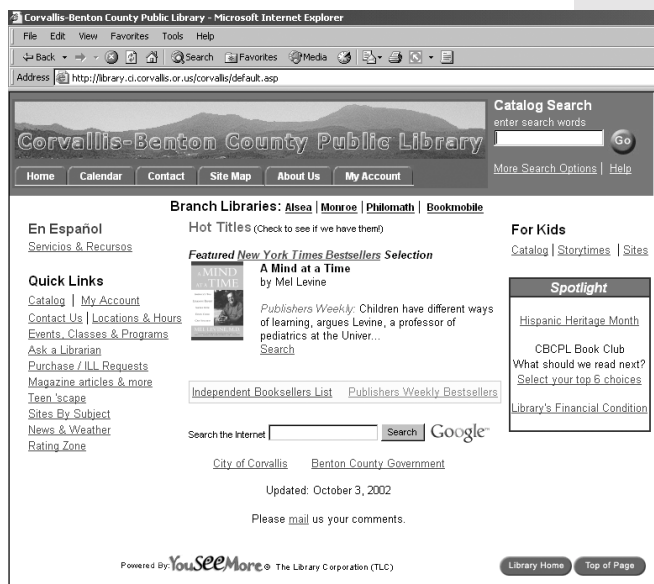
Corvallis-Benton County Public Library - Microsoft Internet Explorer

File Edit View Favorites Tools Help

Back Search Favorites Media

Address http://library.ci.corvallis.or.us/corvallis/default.asp

Corvallis-Benton County Public Library

Home | Calendar | Contact | Site Map | About Us | My Account

Catalog Search
enter search words
Go
More Search Options | Help

Branch Libraries: Alsea | Monroe | Philomath | Bookmobile

En Español
Servicios & Recursos

Quick Links
Catalog | My Account
Contact Us | Locations & Hours
Events, Classes & Programs
Ask a Librarian
Purchase / ILL Requests
Magazine articles & more
Teen 'scape
Sites By Subject
News & Weather
Rating Zone

Hot Titles (Check to see if we have them!)

Featured New York Times Bestsellers Selection
A Mind at a Time
by Mel Levine

A MIND AT A TIME

Publishers Weekly: Children have different ways of learning, argues Levine, a professor of pediatrics at the Univer...
Search

Independent Booksellers List Publishers Weekly Bestsellers

Search the Internet Search Google

City of Corvallis Benton County Government

Updated: October 3, 2002

Please mail us your comments.

For Kids
Catalog | Storytimes | Sites

Spotlight
Hispanic Heritage Month
CBCPL Book Club
What should we read next?
Select your top 6 choices
Library's Financial Condition

Powered By: YouSeeMore © The Library Corporation (TLC)

Library Home Top of Page